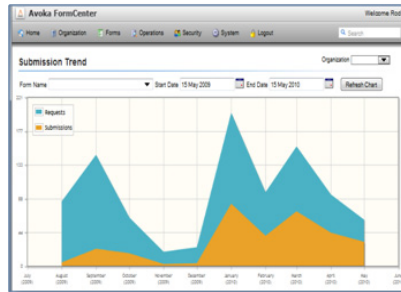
Avoka FormCenter
Welcome Rod
Home Organization Forms Operations Security System Logout
Search
Submission Trend
Organization
Form Name
Start Date 15 May 2009
End Date 15 May 2010
Refresh Chart
Requests
Submissions
July (2009)
August (2009)
September (2009)
October (2009)
November (2009)
December (2009)
January (2010)
February (2010)
March (2010)
April (2010)
May (2010)
June (2010)